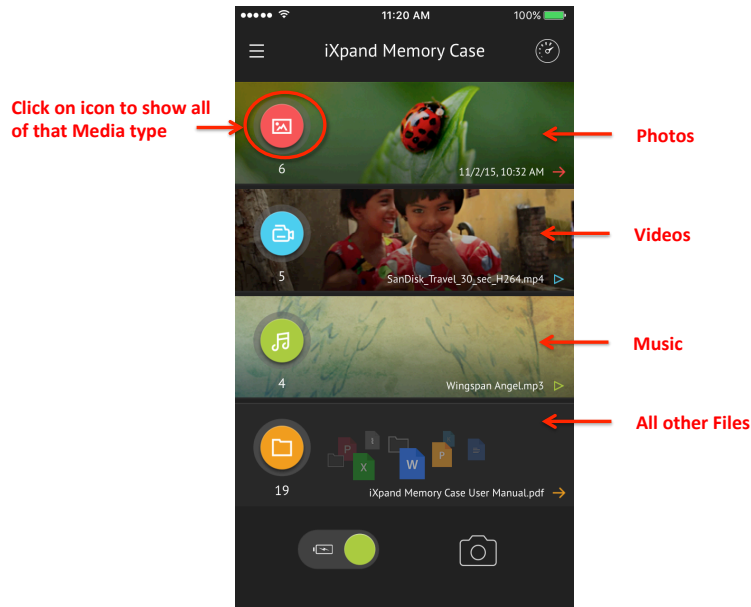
11:20 AM

100%

iXpand Memory Case

Click on icon to show all of that Media type

6

11/2/15, 10:32 AM

Photos

5

SanDisk_Travel_30_sec_H264.mp4

Videos

4

Wingspan Angel.mp3

Music

All other Files

19

P

X

W

P

iXpand Memory Case User Manual.pdf